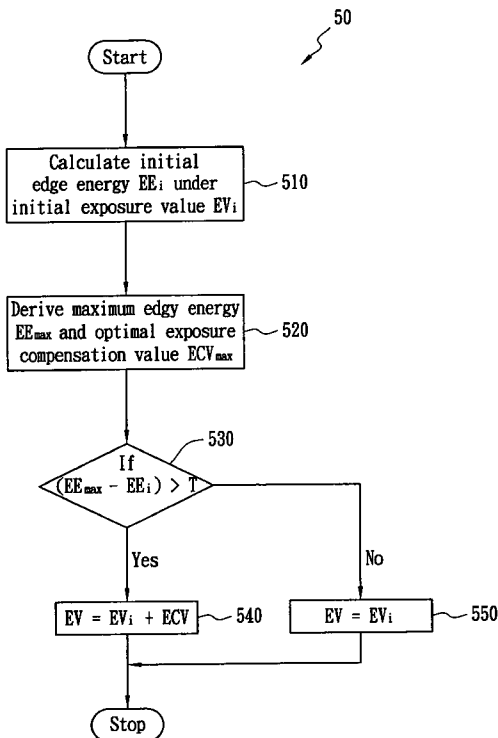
50

Start

Calculate initial edge energy $EE_i$ under initial exposure value $EV_i$

510

Derive maximum edgy energy $EE_{max}$ and optimal exposure compensation value $ECV_{max}$

520

530

If $(EE_{max} - EE_i) > T$

Yes

No

$EV = EV_i + ECV$

540

$EV = EV_i$

550

Stop